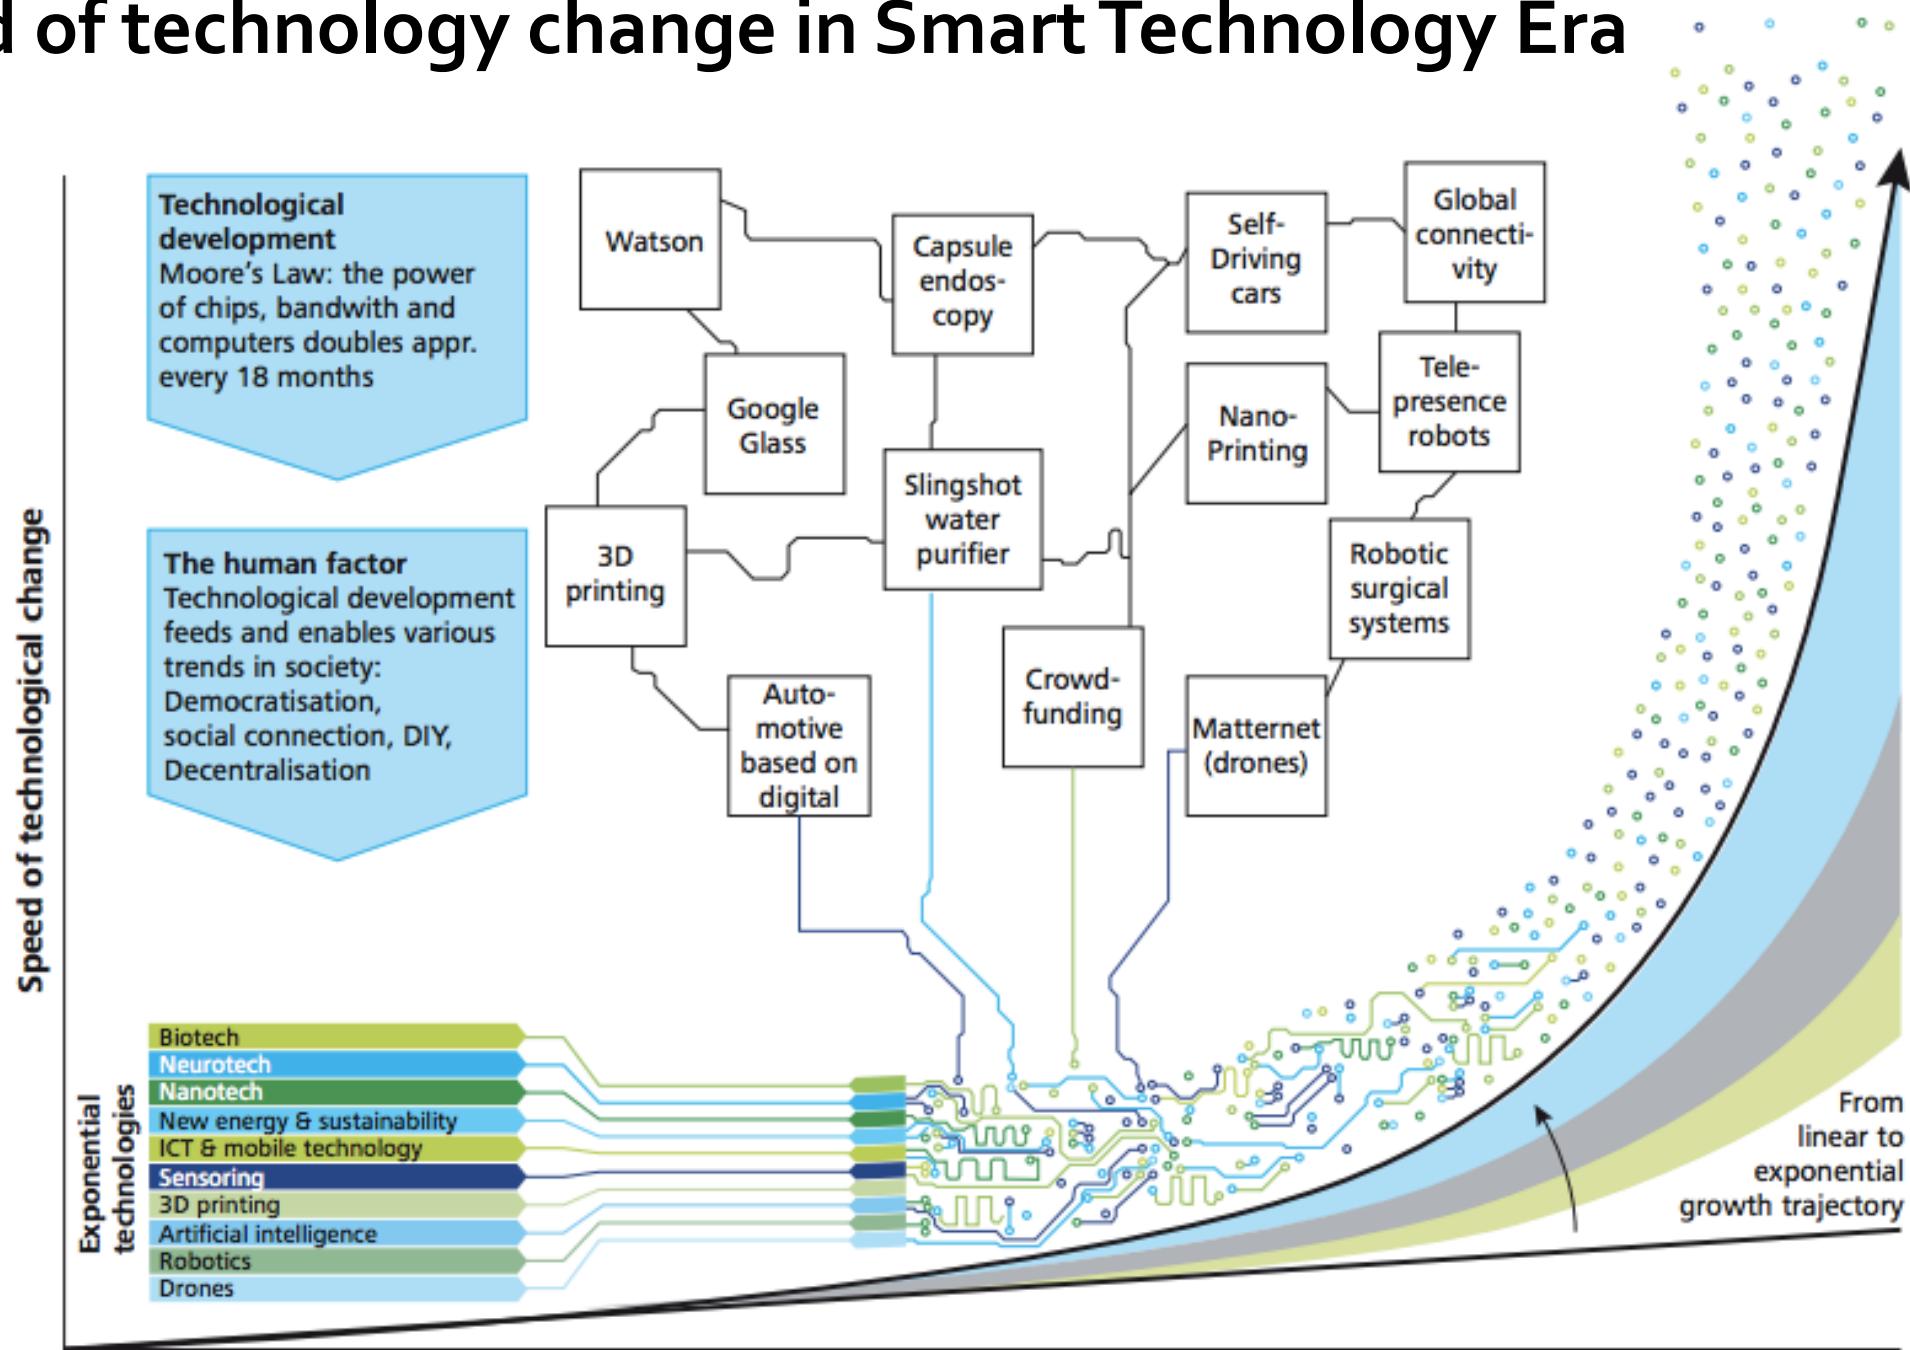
d of technology change in Smart Technology Era

Speed of technological change

Technological development
Moore's Law: the power of chips, bandwith and computers doubles appr. every 18 months

The human factor
Technological development feeds and enables various trends in society: Democratisation, social connection, DIY, Decentralisation

Watson

Google Glass

3D printing

Auto-motive based on digital

Capsule endos-copy

Slingshot water purifier

Crowd-funding

Self-Driving cars

Nano-Printing

Matternet (drones)

Global connecti-vity

Tele-presence robots

Robotic surgical systems

Exponential technologies

Biotech
Neurotech
Nanotech
New energy & sustainability
ICT & mobile technology
Sensoring
3D printing
Artificial intelligence
Robotics
Drones

From linear to exponential growth trajectory